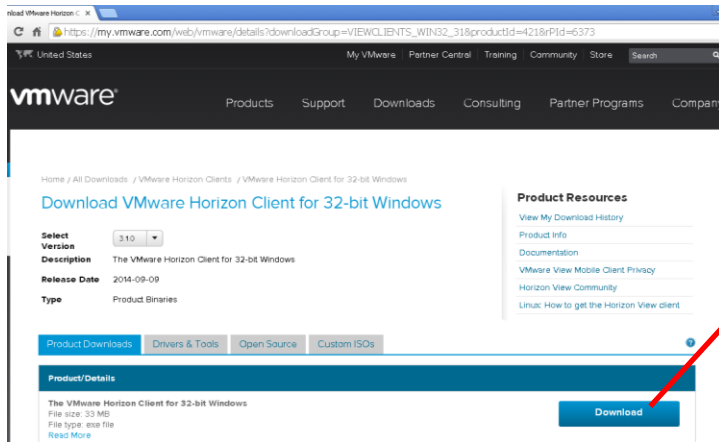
nload VMware Horizon C ×

https://my.vmware.com/web/vmware/details?downloadGroup=VIEWCLIENTS_WIN32_318&productId=421&rPId=6373

United States

My VMware | Partner Central | Training | Community | Store

Search

vmware

Products Support Downloads Consulting Partner Programs Compan

Home / All Downloads / VMware Horizon Clients / VMware Horizon Client for 32-bit Windows

Download VMware Horizon Client for 32-bit Windows

| | |
|---|---|
| Select Version | 3.1.0 |
| Description | The VMware Horizon Client for 32-bit Windows |
| Release Date | 2014-09-09 |
| Type | Product Binaries |

Product Resources

View My Download History

Product Info

Documentation

VMware View Mobile Client Privacy

Horizon View Community

Linux: How to get the Horizon View client

Product Downloads | Drivers & Tools | Open Source | Custom ISOs

Product/Details

The VMware Horizon Client for 32-bit Windows
File size: 33 MB
File type: exe file
Read More

Download